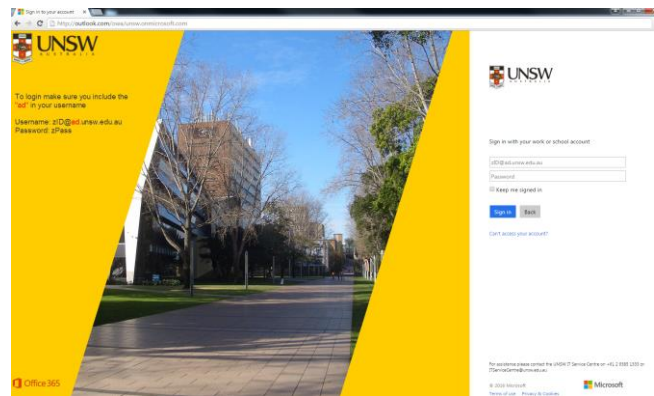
Sign in to your account ×

https://outlook.com/owa/unsw.onmicrosoft.com

UNSW AUSTRALIA

To login make sure you include the "ad" in your username

Username: zID@ad.unsw.edu.au
Password: zPass

Office 365

UNSW AUSTRALIA

Sign in with your work or school account

zID@ad.unsw.edu.au

Password

Keep me signed in

Sign in Back

Can't access your account?

For assistance please contact the UNSW IT Service Centre on +61 2 9385 1333 or ITServiceCentre@unsw.edu.au

© 2016 Microsoft
Terms of use Privacy & Cookies

Microsoft